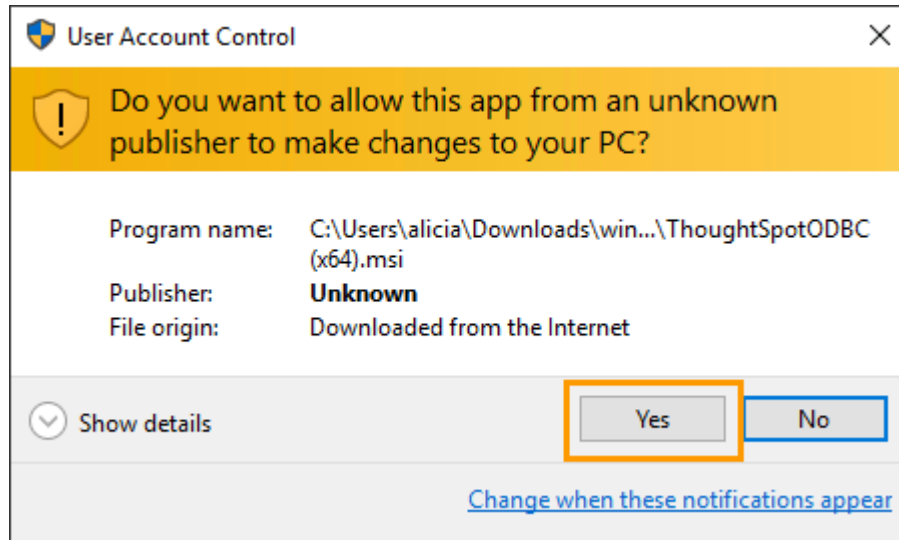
User Account Control

Do you want to allow this app from an unknown publisher to make changes to your PC?

| | |
|---|---|
| Program name: | C:\Users\alicia\Downloads\win...\ThoughtSpotODBC (x64).msi |
| Publisher: | **Unknown** |
| File origin: | Downloaded from the Internet |

Show details

Yes

No

Change when these notifications appear